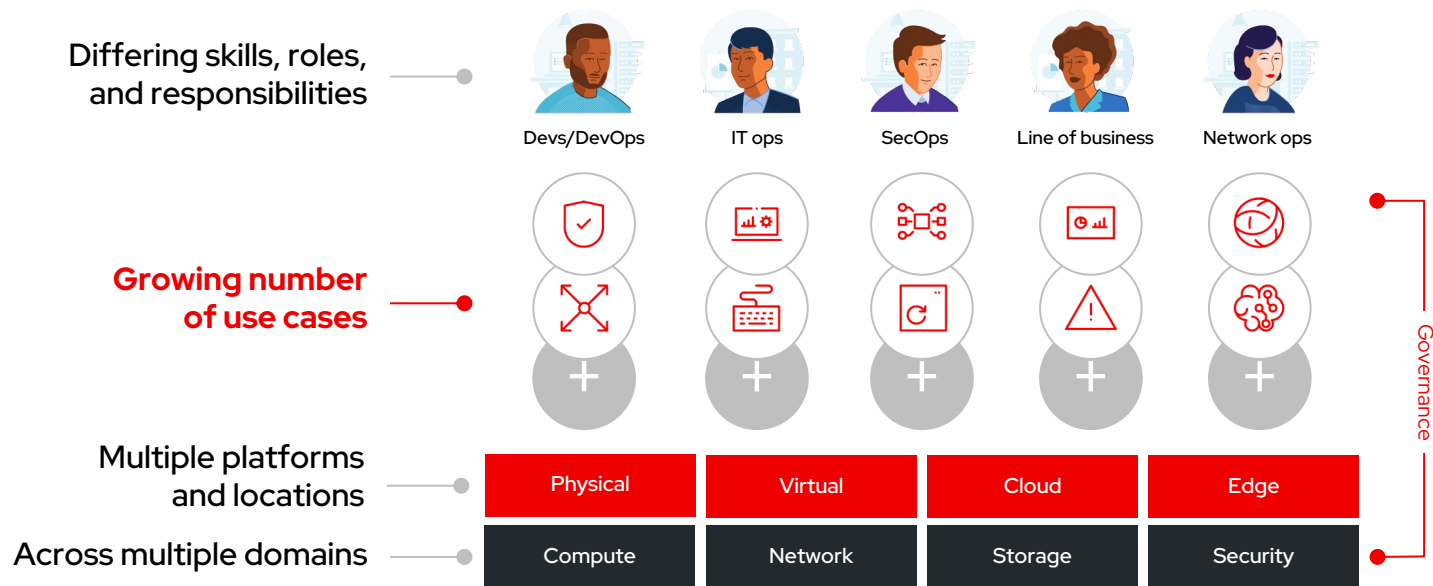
Differing skills, roles, and responsibilities

Devs/DevOps

IT ops

SecOps

Line of business

Network ops

Growing number of use cases

Governance

Multiple platforms and locations

Physical

Virtual

Cloud

Edge

Across multiple domains

Compute

Network

Storage

Security